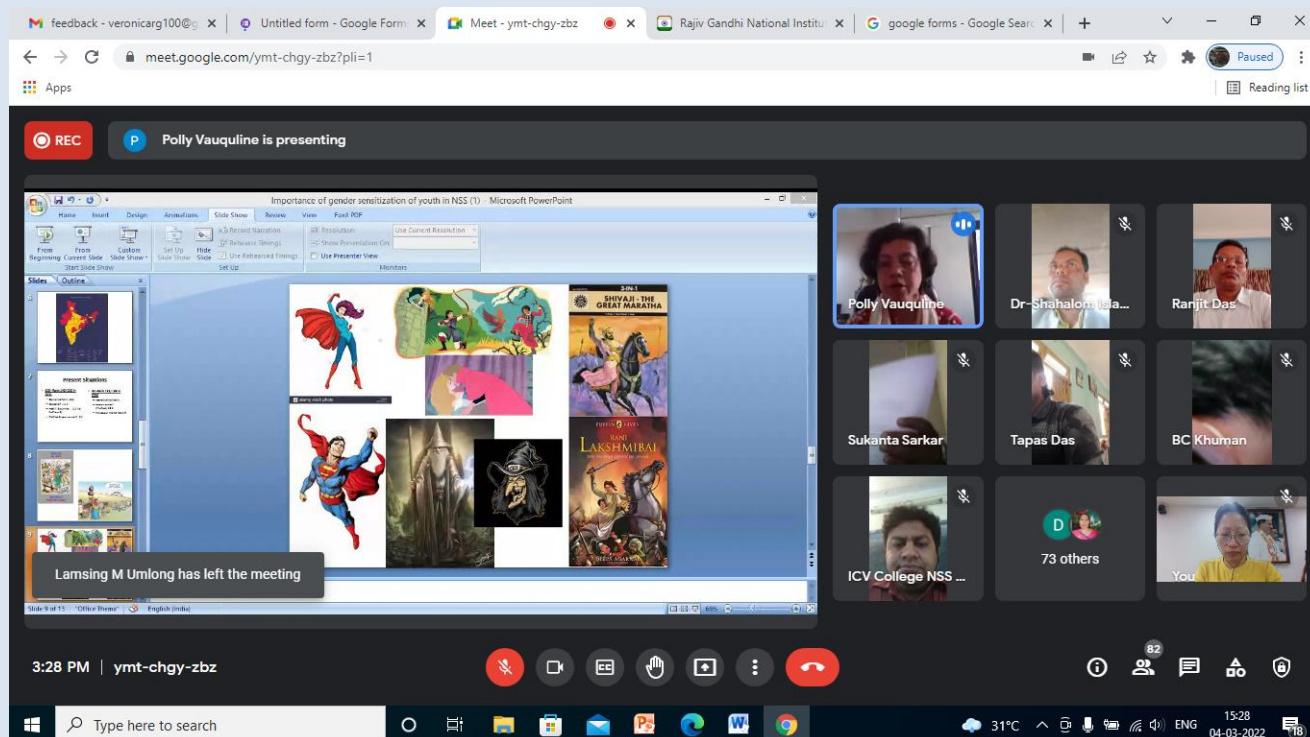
feedback - veronicarg100@g ×
Untitled form - Google Form ×
Meet - ymt-chgy-zbz ×
Rajiv Gandhi National Institut ×
google forms - Google Searc ×

meet.google.com/ymt-chgy-zbz?pli=1

Paused

Apps

Reading list

REC

Polly Vauquline is presenting

Importance of gender sensitization of youth in NSS (1) - Microsoft PowerPoint

Home Insert Design Animations Slide Show Review View Foxit PDF

From Beginning From Current Slide Custom Slide Show

Start Slide Show

Set Up Slide Show Hide Slide Record Narration Rehearse Timings Use Rehearsed Timings

Set Up

Resolution: Use Current Resolution Show Presentation On: Use Presenter View

Monitors

Slides Outline

Present Situation

3-IN-1 SHIVAJI - THE GREAT MARATHA

RANI LAKSHMIBAI

Lamsing M Umlong has left the meeting

Slide 9 of 15 "Office Theme" English (India)

Polly Vauquline

Dr-Shahalom Isla...

Ranjit Das

Sukanta Sarkar

Tapas Das

BC Khuman

ICV College NSS ...

D

73 others

You

3:28 PM | ymt-chgy-zbz

82

Type here to search

31°C ENG 15:28 04-03-2022

18